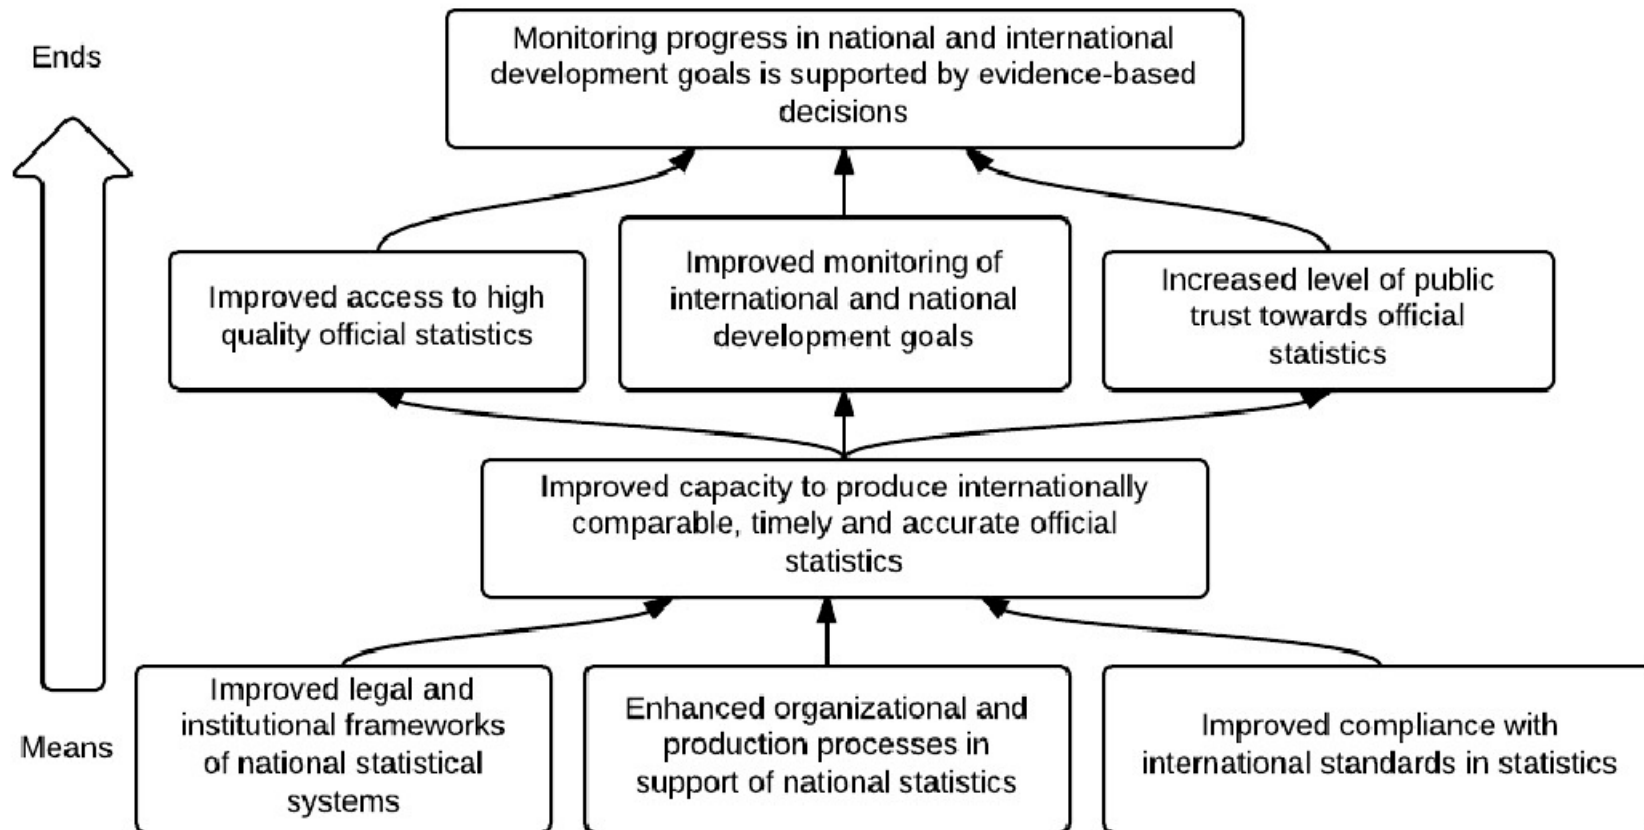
Ends

Monitoring progress in national and international development goals is supported by evidence-based decisions

Improved access to high quality official statistics

Improved monitoring of international and national development goals

Increased level of public trust towards official statistics

Improved capacity to produce internationally comparable, timely and accurate official statistics

Means

Improved legal and institutional frameworks of national statistical systems

Enhanced organizational and production processes in support of national statistics

Improved compliance with international standards in statistics